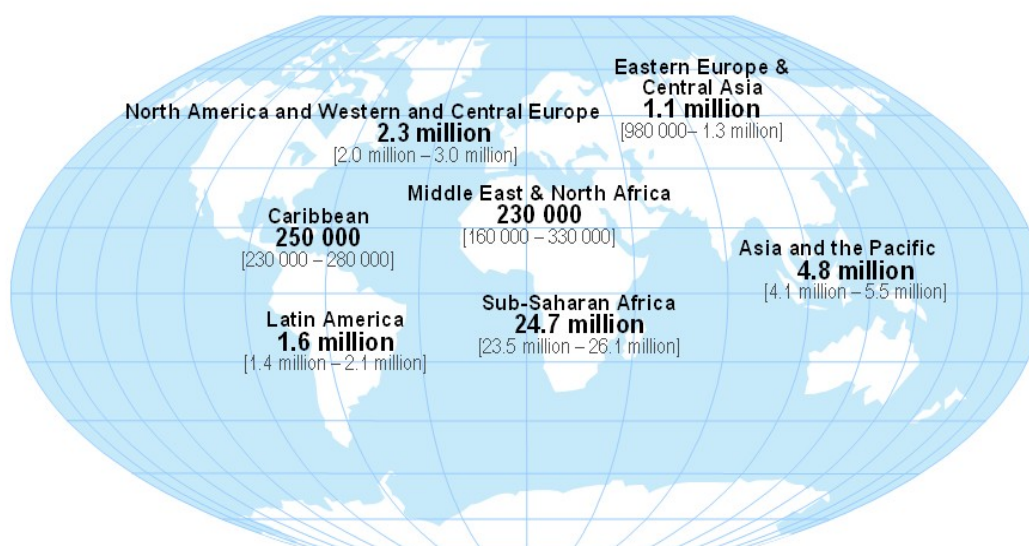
Eastern Europe & Central Asia
1.1 million
[980 000– 1.3 million]

North America and Western and Central Europe
2.3 million
[2.0 million – 3.0 million]

Middle East & North Africa
230 000
[160 000 – 330 000]

Caribbean
250 000
[230 000 – 280 000]

Asia and the Pacific
4.8 million
[4.1 million – 5.5 million]

Sub-Saharan Africa
24.7 million
[23.5 million – 26.1 million]

Latin America
1.6 million
[1.4 million – 2.1 million]